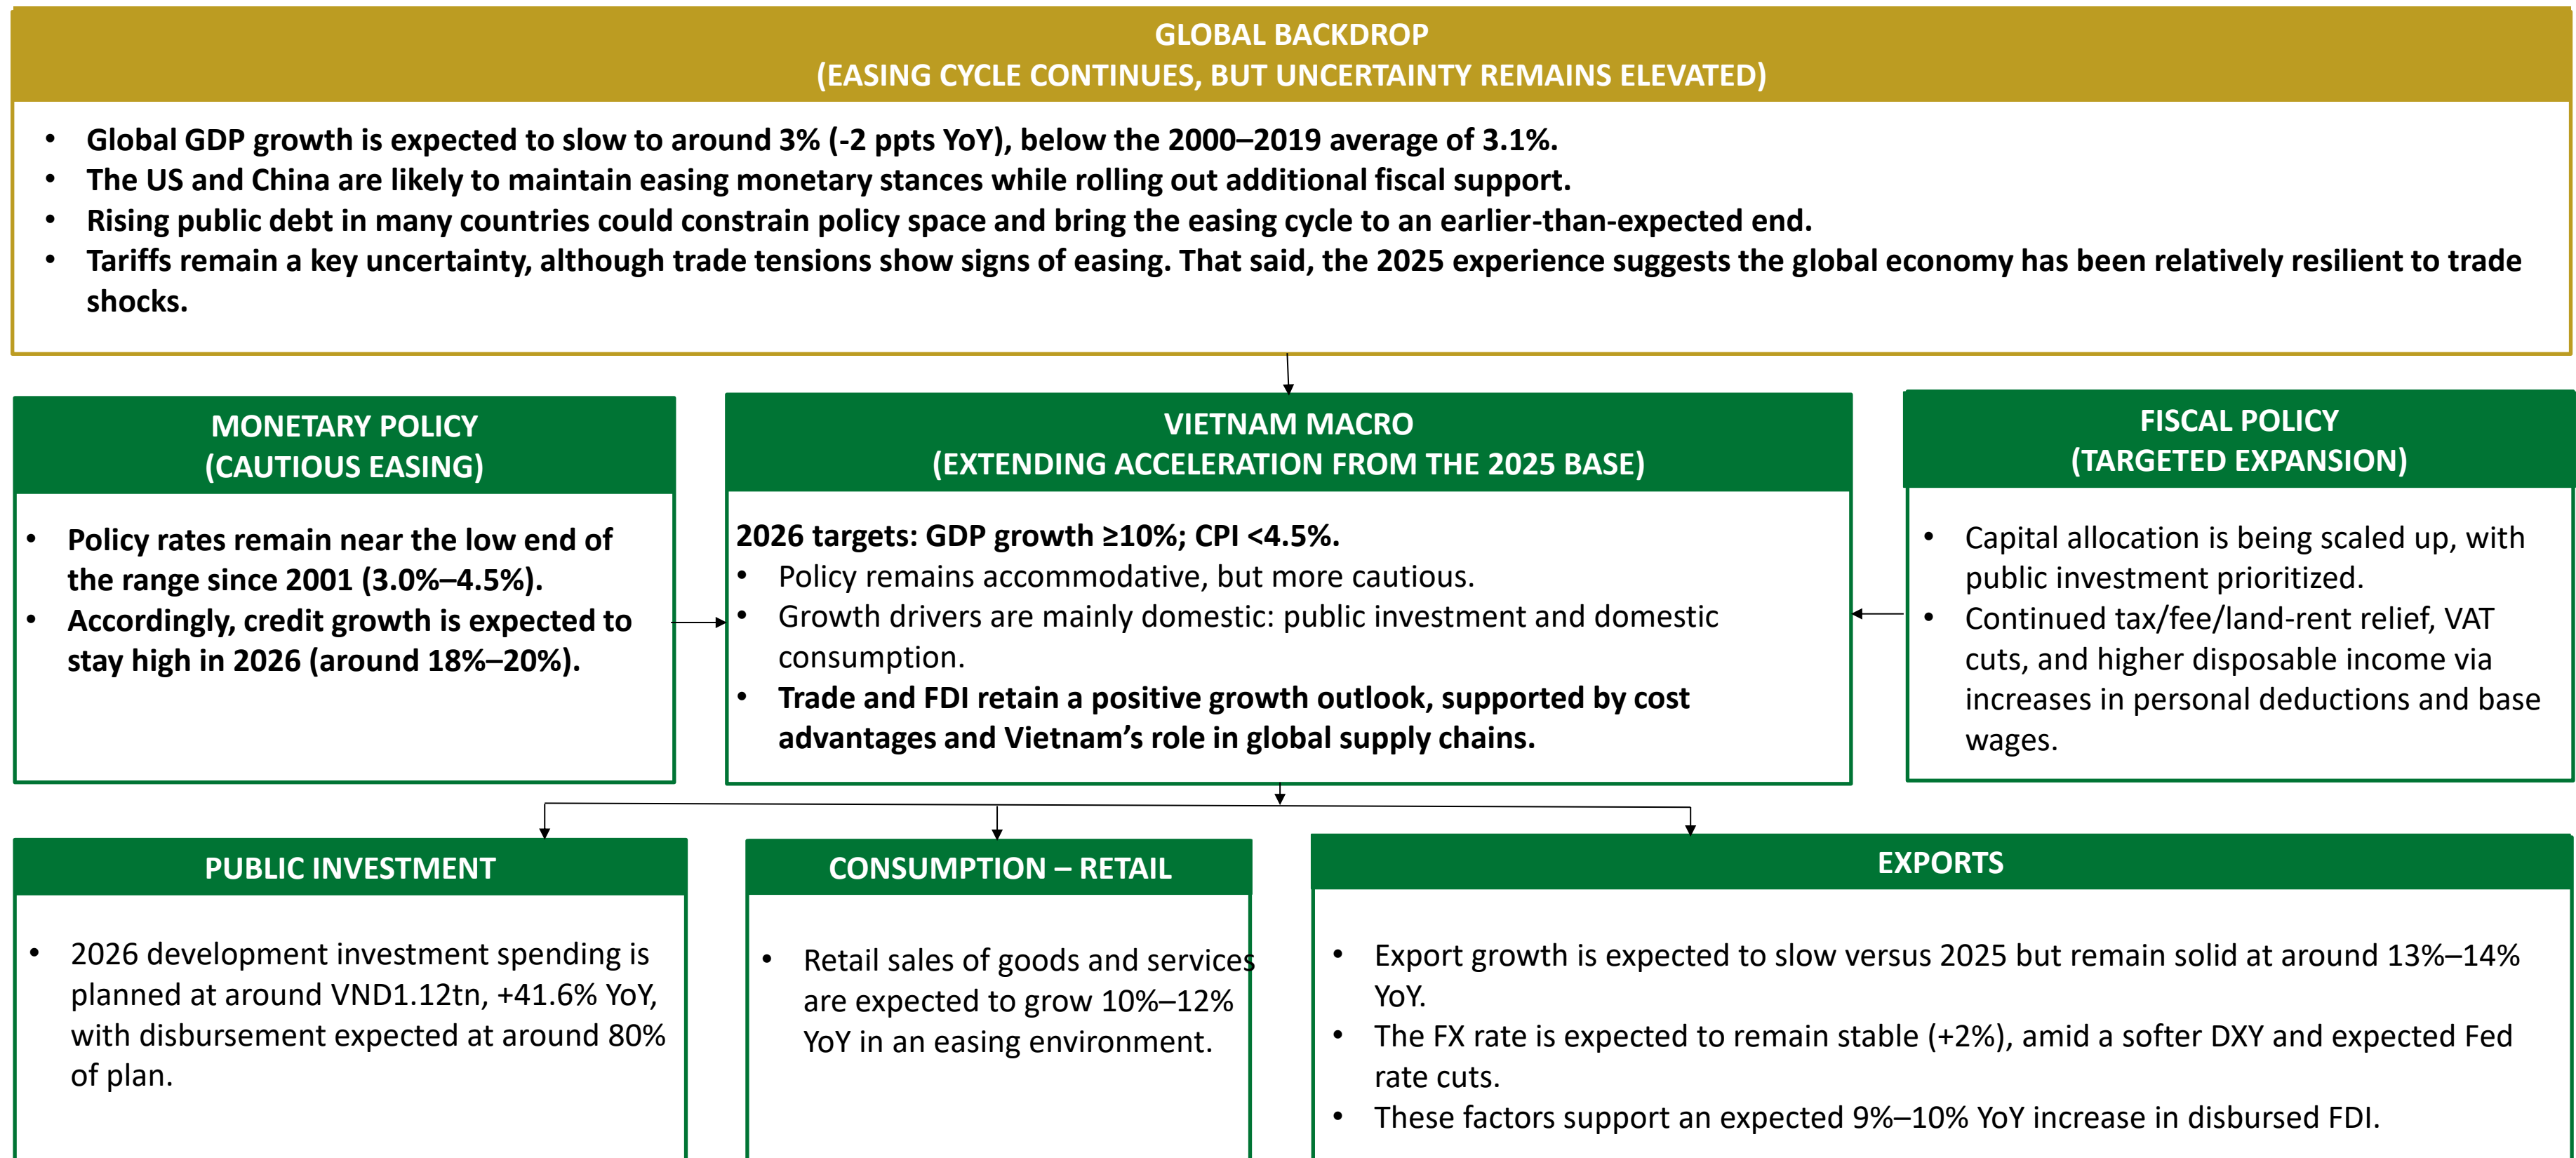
GLOBAL BACKDROP
(EASING CYCLE CONTINUES, BUT UNCERTAINTY REMAINS ELEVATED)

- Global GDP growth is expected to slow to around 3% (-2 ppts YoY), below the 2000–2019 average of 3.1%.
- The US and China are likely to maintain easing monetary stances while rolling out additional fiscal support.
- Rising public debt in many countries could constrain policy space and bring the easing cycle to an earlier-than-expected end.
- Tariffs remain a key uncertainty, although trade tensions show signs of easing. That said, the 2025 experience suggests the global economy has been relatively resilient to trade shocks.

MONETARY POLICY
(CAUTIOUS EASING)

- Policy rates remain near the low end of the range since 2001 (3.0%–4.5%).
- Accordingly, credit growth is expected to stay high in 2026 (around 18%–20%).

VIETNAM MACRO
(EXTENDING ACCELERATION FROM THE 2025 BASE)

2026 targets: GDP growth ≥10%; CPI <4.5%.
- Policy remains accommodative, but more cautious.
- Growth drivers are mainly domestic: public investment and domestic consumption.
- Trade and FDI retain a positive growth outlook, supported by cost advantages and Vietnam's role in global supply chains.

FISCAL POLICY
(TARGETED EXPANSION)

- Capital allocation is being scaled up, with public investment prioritized.
- Continued tax/fee/land-rent relief, VAT cuts, and higher disposable income via increases in personal deductions and base wages.

PUBLIC INVESTMENT

- 2026 development investment spending is planned at around VND1.12tn, +41.6% YoY, with disbursement expected at around 80% of plan.

CONSUMPTION – RETAIL

- Retail sales of goods and services are expected to grow 10%–12% YoY in an easing environment.

EXPORTS

- Export growth is expected to slow versus 2025 but remain solid at around 13%–14% YoY.
- The FX rate is expected to remain stable (+2%), amid a softer DXY and expected Fed rate cuts.
- These factors support an expected 9%–10% YoY increase in disbursed FDI.